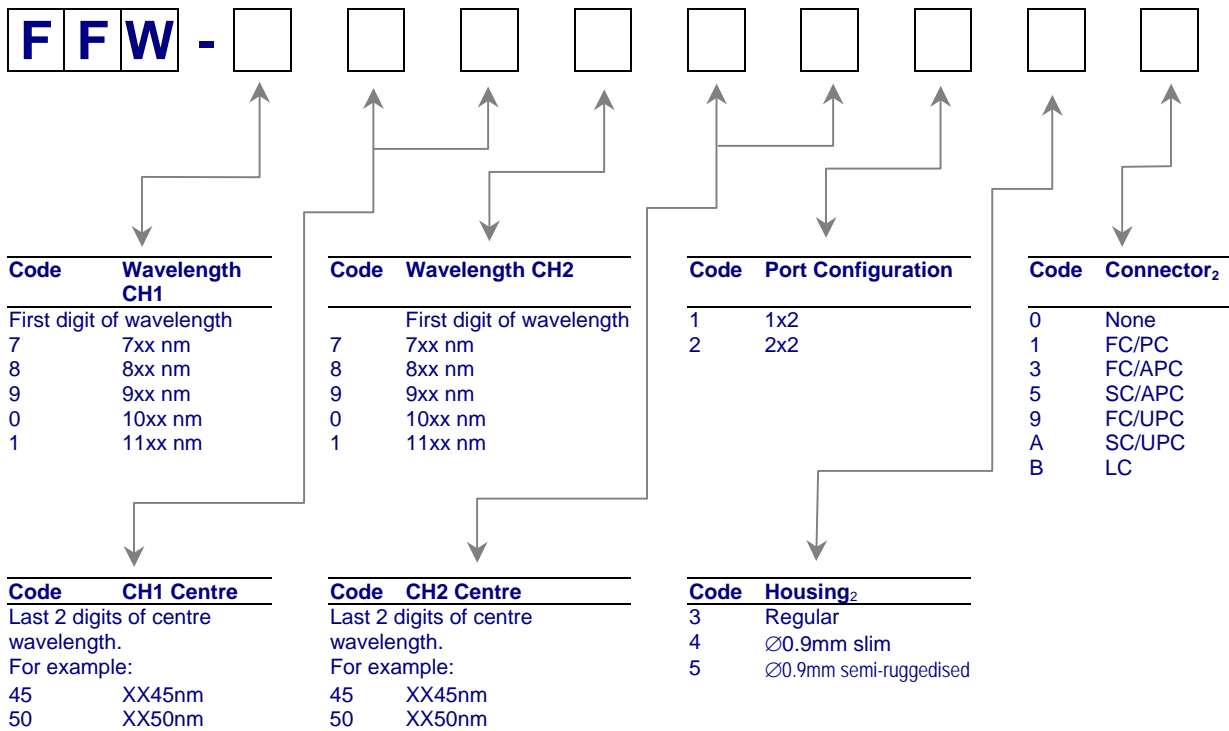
F F W -

| Code | Wavelength CH1 |
|---|---|
| First digit of wavelength | |
| 7 | 7xx nm |
| 8 | 8xx nm |
| 9 | 9xx nm |
| 0 | 10xx nm |
| 1 | 11xx nm |

| Code | Wavelength CH2 |
|---|---|
| | First digit of wavelength |
| 7 | 7xx nm |
| 8 | 8xx nm |
| 9 | 9xx nm |
| 0 | 10xx nm |
| 1 | 11xx nm |

| Code | Port Configuration |
|---|---|
| 1 | 1x2 |
| 2 | 2x2 |

| Code | Connector$_2$ |
|---|---|
| 0 | None |
| 1 | FC/PC |
| 3 | FC/APC |
| 5 | SC/APC |
| 9 | FC/UPC |
| A | SC/UPC |
| B | LC |

| Code | CH1 Centre |
|---|---|
| Last 2 digits of centre wavelength. For example: | |
| 45 | XX45nm |
| 50 | XX50nm |

| Code | CH2 Centre |
|---|---|
| Last 2 digits of centre wavelength. For example: | |
| 45 | XX45nm |
| 50 | XX50nm |

| Code | Housing$_2$ |
|---|---|
| 3 | Regular |
| 4 | ∅0.9mm slim |
| 5 | ∅0.9mm semi-ruggedised |